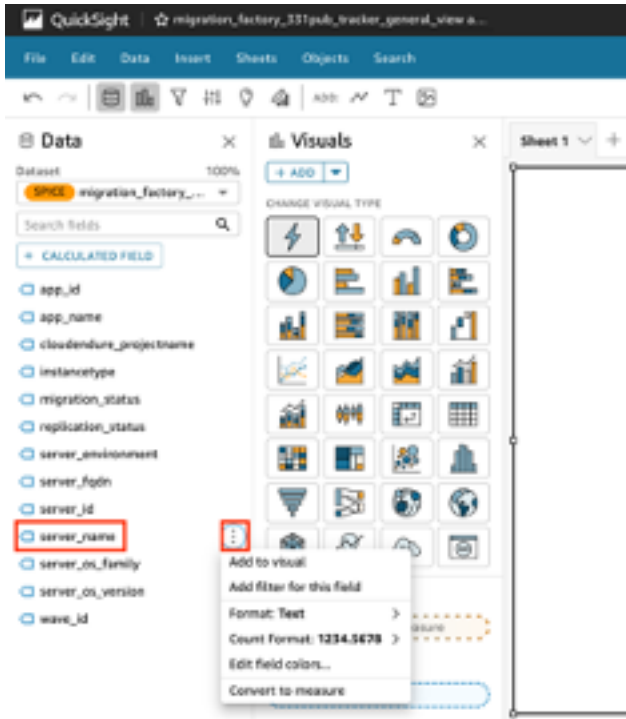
QuickSight ☆ migration_factory_331pub_tracker_general_view a...

File Edit Data Insert Sheets Objects Search

Data

Dataset 100%

SPICE migration_factory_...

Search fields

+ CALCULATED FIELD

app_id

app_name

cloudendure_projectname

instancetype

migration_status

replication_status

server_environment

server_fqdn

server_id

server_name

server_os_family

server_os_version

wave_id

Visuals

+ ADD

CHANGE VISUAL TYPE

Sheet 1

Add to visual

Add filter for this field

Format: Text

Count Format: 1234.5678

Edit field colors...

Convert to measure

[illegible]asure